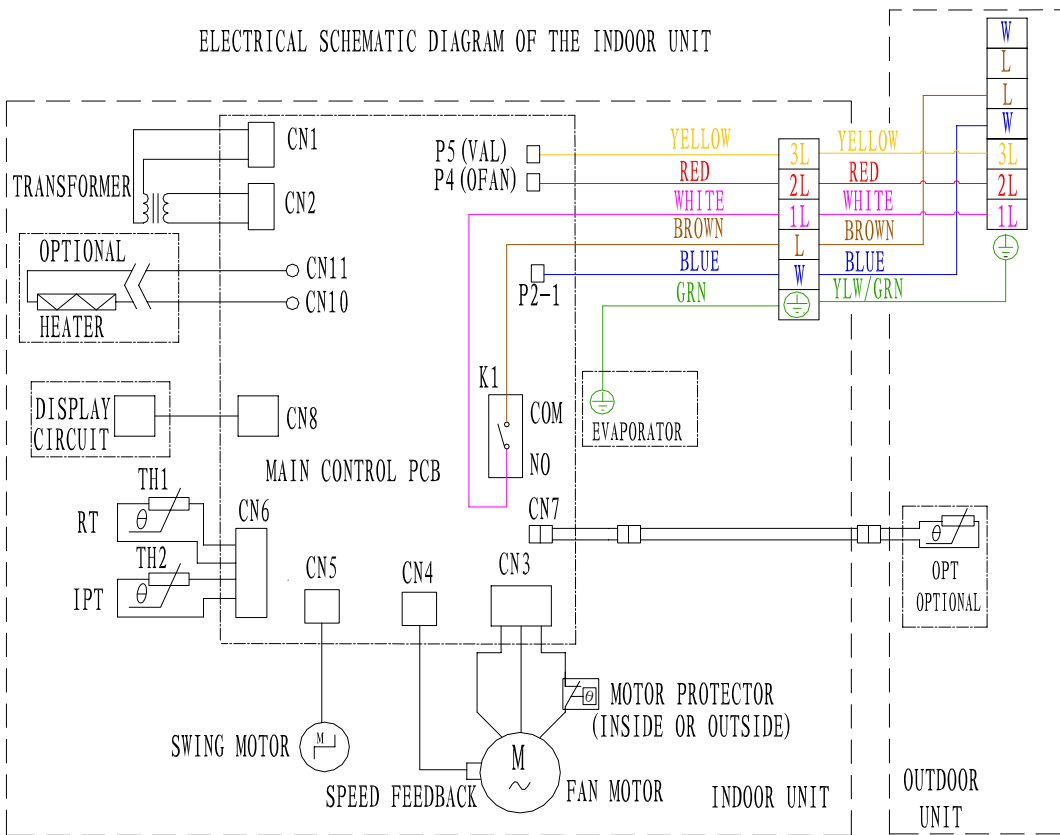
ELECTRICAL SCHEMATIC DIAGRAM OF THE INDOOR UNIT

W
L
L
W
3L
2L
1L

CN1
TRANSFORMER
CN2
OPTIONAL
CN11
CN10
HEATER

P5 (VAL)
P4 (OFAN)
YELLOW
RED
WHITE
BROWN
BLUE
GRN
3L
2L
1L
L
W
YELLOW
RED
WHITE
BROWN
BLUE
YLW/GRN
P2-1

DISPLAY CIRCUIT
CN8
K1
COM
NO
EVAPORATOR
MAIN CONTROL PCB

TH1
RT
$\theta$
CN6
TH2
IPT
$\theta$
CN7
$\theta$
OPT
OPTIONAL

CN5
CN4
CN3
M
MOTOR PROTECTOR
(INSIDE OR OUTSIDE)
$\theta$
SWING MOTOR
M
SPEED FEEDBACK
FAN MOTOR
INDOOR UNIT
OUTDOOR UNIT